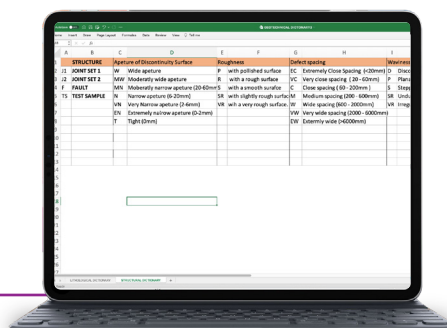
| | A | B | C | D | E | F | G | H | I |
|---|---|---|---|---|---|---|---|---|---|
| 1 | | STRUCTURE | Aperture of Discontinuity Surface | | Roughness | | Defect spacing | | Waviness |
| 2 | J1 | JOINT SET 1 | W | Wide apeture | P | with polished surface | EC | Extremely Close Spacing (<20mm) | D Disc |
| 3 | J2 | JOINT SET 2 | MW | Moderately wide apeture | R | with a rough surface | VC | Very close spacing ( 20 - 60mm) | P Plana |
| 4 | F | FAULT | MN | Moderatly narrow apeture (20-60mm) | S | with a smooth surface | C | Close spacing ( 60 - 200mm ) | S Stepp |
| 5 | TS | TEST SAMPLE | N | Narrow apeture (6-20mm) | SR | with slightly rough surface | M | Medium spacing (200 - 600mm) | SR Undu |
| 6 | | | VN | Very Narrow apeture (2-6mm) | VR | with a very rough surface | W | Wide spacing (600 - 2000mm) | VR Irregu |
| 7 | | | EN | Extremely narrow apeture (0-2mm) | | | VW | Very wide spacing (2000 - 6000mm) | |
| 8 | | | T | Tight (0mm) | | | EW | Extermly wide (>6000mm) | |

LITHOLOGICAL DICTIONARY | STRUCTURAL DICTIONARY